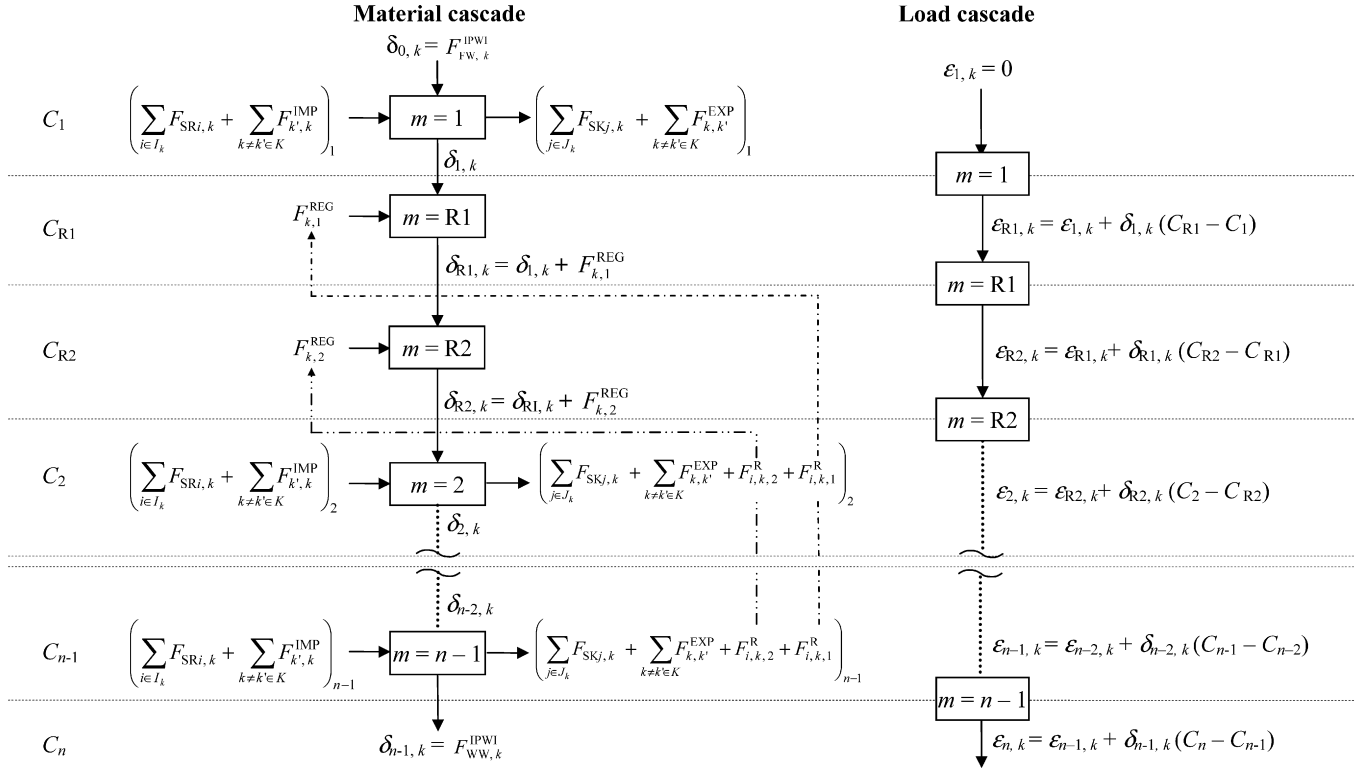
Material cascade

Load cascade

$\delta_{0,k} = F^{\text{IPWI}}_{\text{FW},k}$

$\varepsilon_{1,k} = 0$

$C_1$

$\left(\sum_{i\in I_k} F_{\text{SR}i,k} + \sum_{k\neq k'\in K} F^{\text{IMP}}_{k',k}\right)_1$

$m = 1$

$\left(\sum_{j\in J_k} F_{\text{SK}j,k} + \sum_{k\neq k'\in K} F^{\text{EXP}}_{k,k'}\right)_1$

$\delta_{1,k}$

$m = 1$

$\varepsilon_{\text{R}1,k} = \varepsilon_{1,k} + \delta_{1,k}(C_{\text{R}1} - C_1)$

$C_{\text{R}1}$

$F^{\text{REG}}_{k,1}$

$m = \text{R}1$

$\delta_{\text{R}1,k} = \delta_{1,k} + F^{\text{REG}}_{k,1}$

$m = \text{R}1$

$\varepsilon_{\text{R}2,k} = \varepsilon_{\text{R}1,k} + \delta_{\text{R}1,k}(C_{\text{R}2} - C_{\text{R}1})$

$C_{\text{R}2}$

$F^{\text{REG}}_{k,2}$

$m = \text{R}2$

$\delta_{\text{R}2,k} = \delta_{\text{R}1,k} + F^{\text{REG}}_{k,2}$

$m = \text{R}2$

$C_2$

$\left(\sum_{i\in I_k} F_{\text{SR}i,k} + \sum_{k\neq k'\in K} F^{\text{IMP}}_{k',k}\right)_2$

$m = 2$

$\left(\sum_{j\in J_k} F_{\text{SK}j,k} + \sum_{k\neq k'\in K} F^{\text{EXP}}_{k,k'} + F^{\text{R}}_{i,k,2} + F^{\text{R}}_{i,k,1}\right)_2$

$\varepsilon_{2,k} = \varepsilon_{\text{R}2,k} + \delta_{\text{R}2,k}(C_2 - C_{\text{R}2})$

$\delta_{2,k}$

$\delta_{n-2,k}$

$C_{n-1}$

$\left(\sum_{i\in I_k} F_{\text{SR}i,k} + \sum_{k\neq k'\in K} F^{\text{IMP}}_{k',k}\right)_{n-1}$

$m = n-1$

$\left(\sum_{j\in J_k} F_{\text{SK}j,k} + \sum_{k\neq k'\in K} F^{\text{EXP}}_{k,k'} + F^{\text{R}}_{i,k,2} + F^{\text{R}}_{i,k,1}\right)_{n-1}$

$\varepsilon_{n-1,k} = \varepsilon_{n-2,k} + \delta_{n-2,k}(C_{n-1} - C_{n-2})$

$m = n-1$

$C_n$

$\delta_{n-1,k} = F^{\text{IPWI}}_{\text{WW},k}$

$\varepsilon_{n,k} = \varepsilon_{n-1,k} + \delta_{n-1,k}(C_n - C_{n-1})$